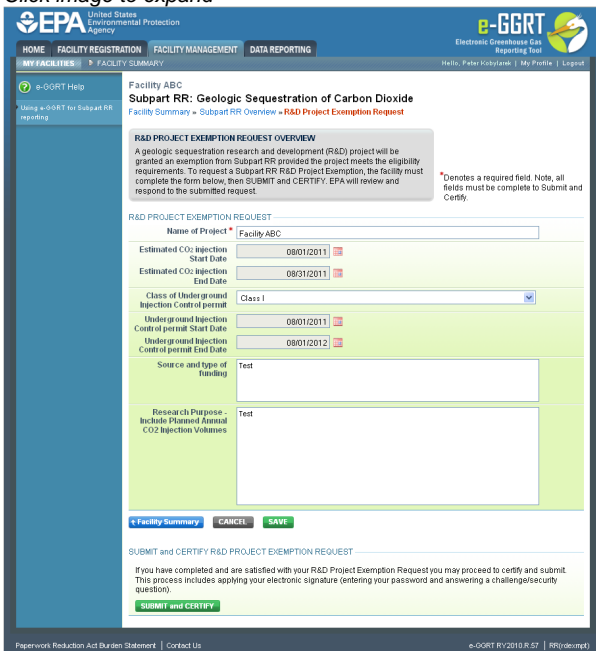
Click image to expand

EPA United States Environmental Protection Agency

e-GGRT Electronic Greenhouse Gas Reporting Tool

HOME FACILITY REGISTRATION FACILITY MANAGEMENT DATA REPORTING

MY FACILITIES ▸ FACILITY SUMMARY

Hello, Peter Kobylarek | My Profile | Logout

e-GGRT Help

Using e-GGRT for Subpart RR reporting

Facility ABC

Subpart RR: Geologic Sequestration of Carbon Dioxide

Facility Summary » Subpart RR Overview » R&D Project Exemption Request

R&D PROJECT EXEMPTION REQUEST OVERVIEW

A geologic sequestration research and development (R&D) project will be granted an exemption from Subpart RR provided the project meets the eligibility requirements. To request a Subpart RR R&D Project Exemption, the facility must complete the form below, then SUBMIT and CERTIFY. EPA will review and respond to the submitted request.

*Denotes a required field. Note, all fields must be complete to Submit and Certify.

R&D PROJECT EXEMPTION REQUEST

| | |
|---|---|
| Name of Project * | Facility ABC |
| Estimated CO2 injection Start Date | 08/01/2011 |
| Estimated CO2 injection End Date | 08/31/2011 |
| Class of Underground Injection Control permit | Class I |
| Underground Injection Control permit Start Date | 08/01/2011 |
| Underground Injection Control permit End Date | 08/01/2012 |
| Source and type of funding | Test |
| Research Purpose - Include Planned Annual CO2 Injection Volumes | Test |

‹ Facility Summary CANCEL SAVE

SUBMIT and CERTIFY R&D PROJECT EXEMPTION REQUEST

If you have completed and are satisfied with your R&D Project Exemption Request you may proceed to certify and submit. This process includes applying your electronic signature (entering your password and answering a challenge/security question).

SUBMIT and CERTIFY

Paperwork Reduction Act Burden Statement | Contact Us

e-GGRT RY2010.R.57 | RR(rdexmpt)